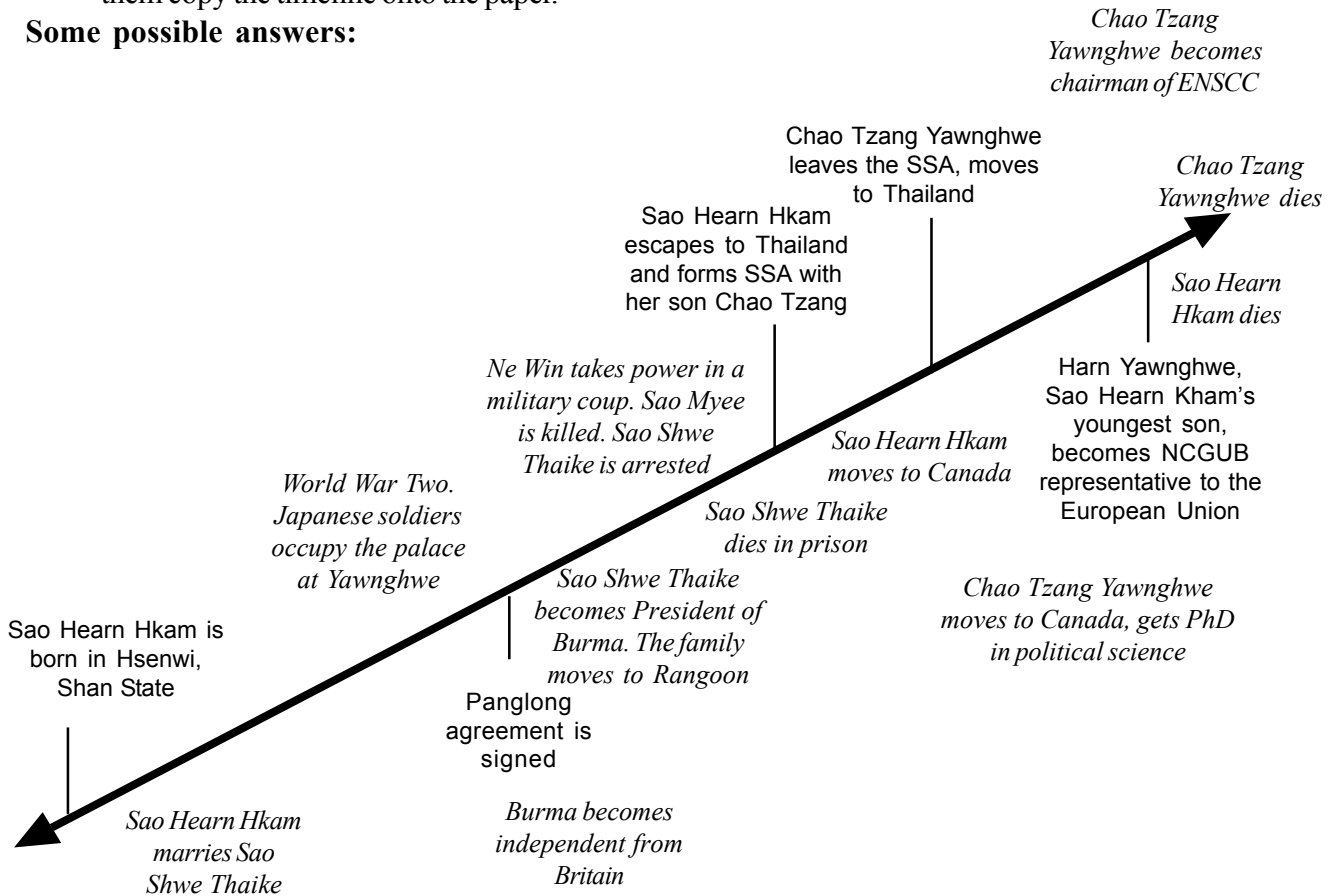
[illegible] copy the timeline onto the paper.

**Some possible answers:**

Chao Tzang Yawnghwe becomes chairman of ENSCC

Chao Tzang Yawnghwe leaves the SSA, moves to Thailand

Chao Tzang Yawnghwe dies

Sao Hearn Hkam escapes to Thailand and forms SSA with her son Chao Tzang

Sao Hearn Hkam dies

Ne Win takes power in a military coup. Sao Myee is killed. Sao Shwe Thaike is arrested

Sao Hearn Hkam moves to Canada

Harn Yawnghwe, Sao Hearn Kham's youngest son, becomes NCGUB representative to the European Union

World War Two. Japanese soldiers occupy the palace at Yawnghwe

Sao Shwe Thaike dies in prison

Sao Shwe Thaike becomes President of Burma. The family moves to Rangoon

Chao Tzang Yawnghwe moves to Canada, gets PhD in political science

Sao Hearn Hkam is born in Hsenwi, Shan State

Panglong agreement is signed

Sao Hearn Hkam marries Sao Shwe Thaike

Burma becomes independent from Britain